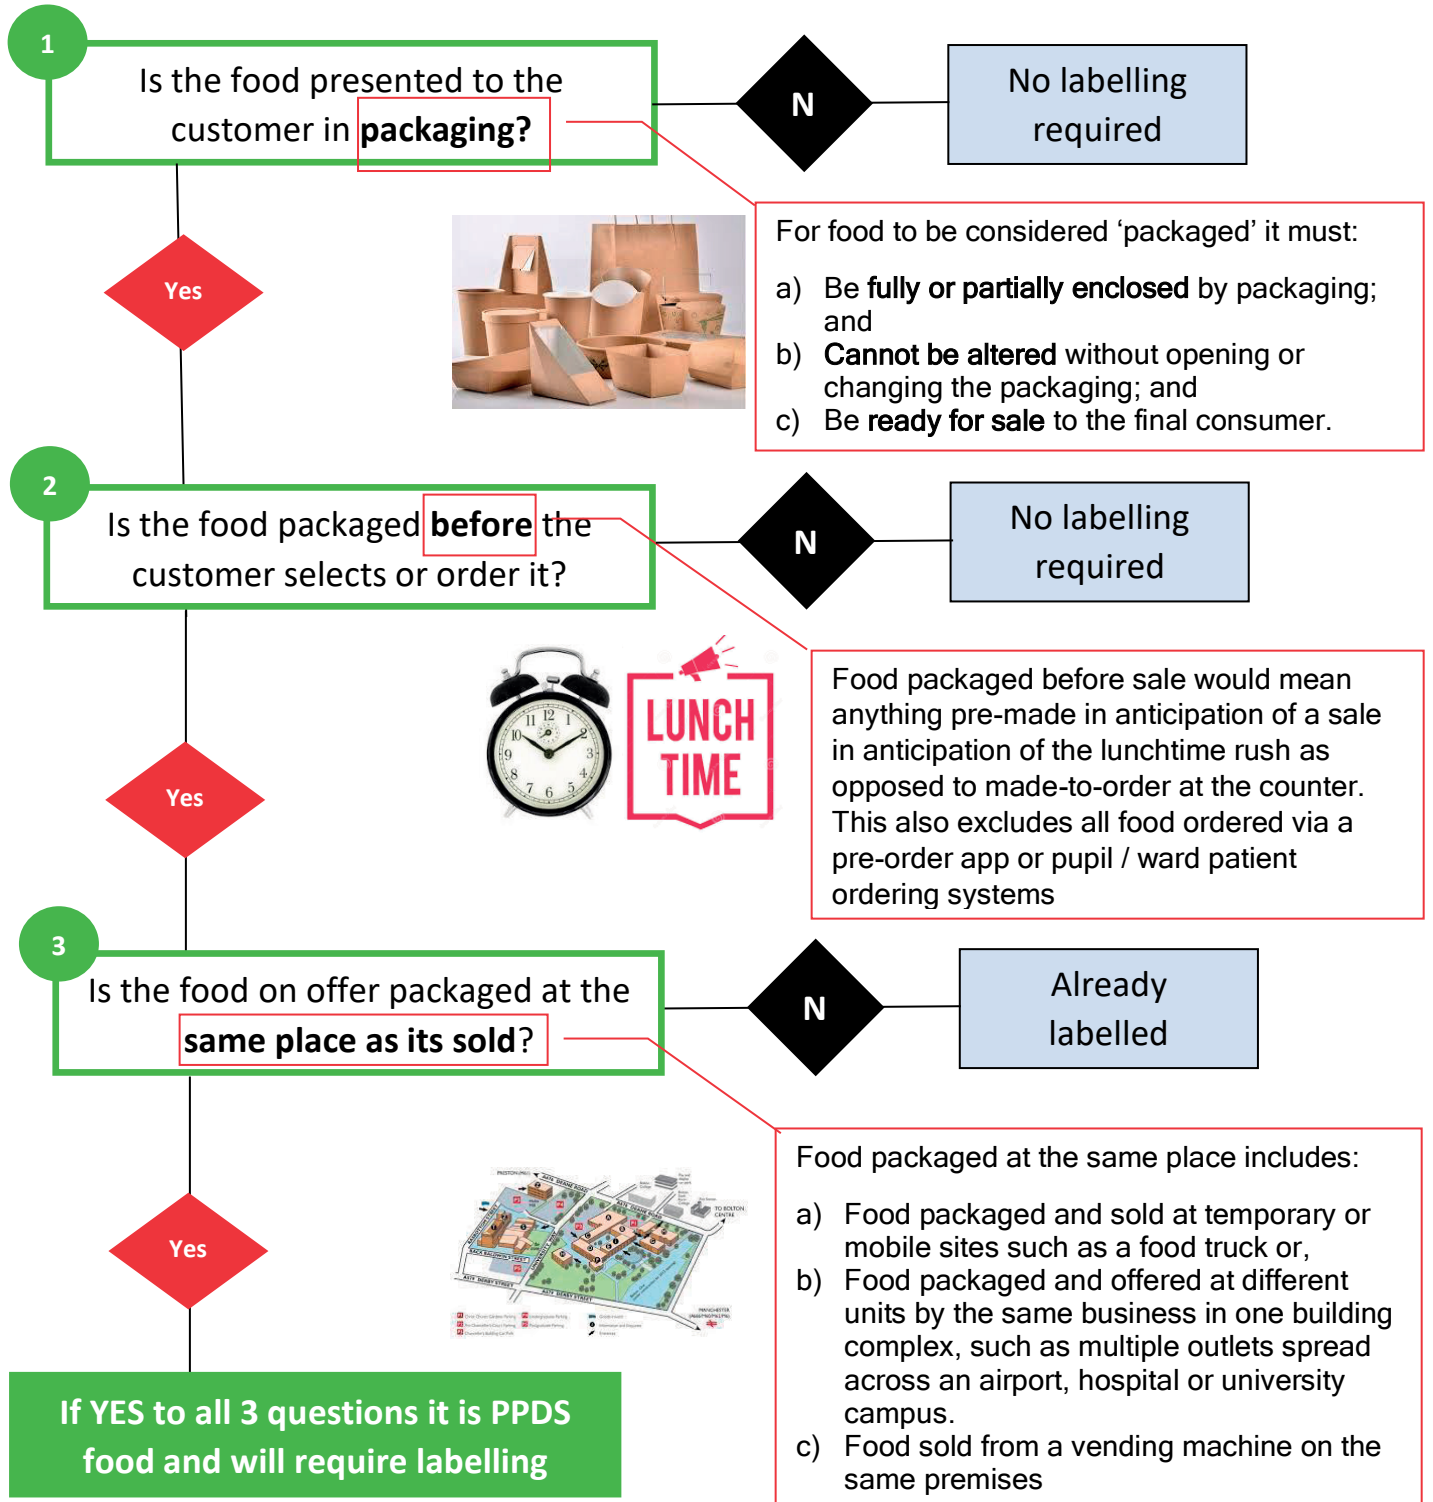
1

Is the food presented to the customer in **packaging?**

N

No labelling required

For food to be considered ‘packaged’ it must:

a) Be **fully or partially enclosed** by packaging; and
b) **Cannot be altered** without opening or changing the packaging; and
c) Be **ready for sale** to the final consumer.

Yes

2

Is the food packaged **before** the customer selects or order it?

N

No labelling required

LUNCH TIME

Food packaged before sale would mean anything pre-made in anticipation of a sale in anticipation of the lunchtime rush as opposed to made-to-order at the counter. This also excludes all food ordered via a pre-order app or pupil / ward patient ordering systems

Yes

3

Is the food on offer packaged at the **same place as its sold**?

N

Already labelled

Food packaged at the same place includes:

a) Food packaged and sold at temporary or mobile sites such as a food truck or,
b) Food packaged and offered at different units by the same business in one building complex, such as multiple outlets spread across an airport, hospital or university campus.
c) Food sold from a vending machine on the same premises

Yes

If YES to all 3 questions it is PPDS food and will require labelling